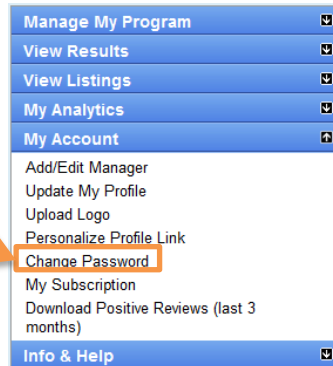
Manage My Program
View Results
View Listings
My Analytics
My Account
Add/Edit Manager
Update My Profile
Upload Logo
Personalize Profile Link
Change Password
My Subscription
Download Positive Reviews (last 3 months)
Info & Help